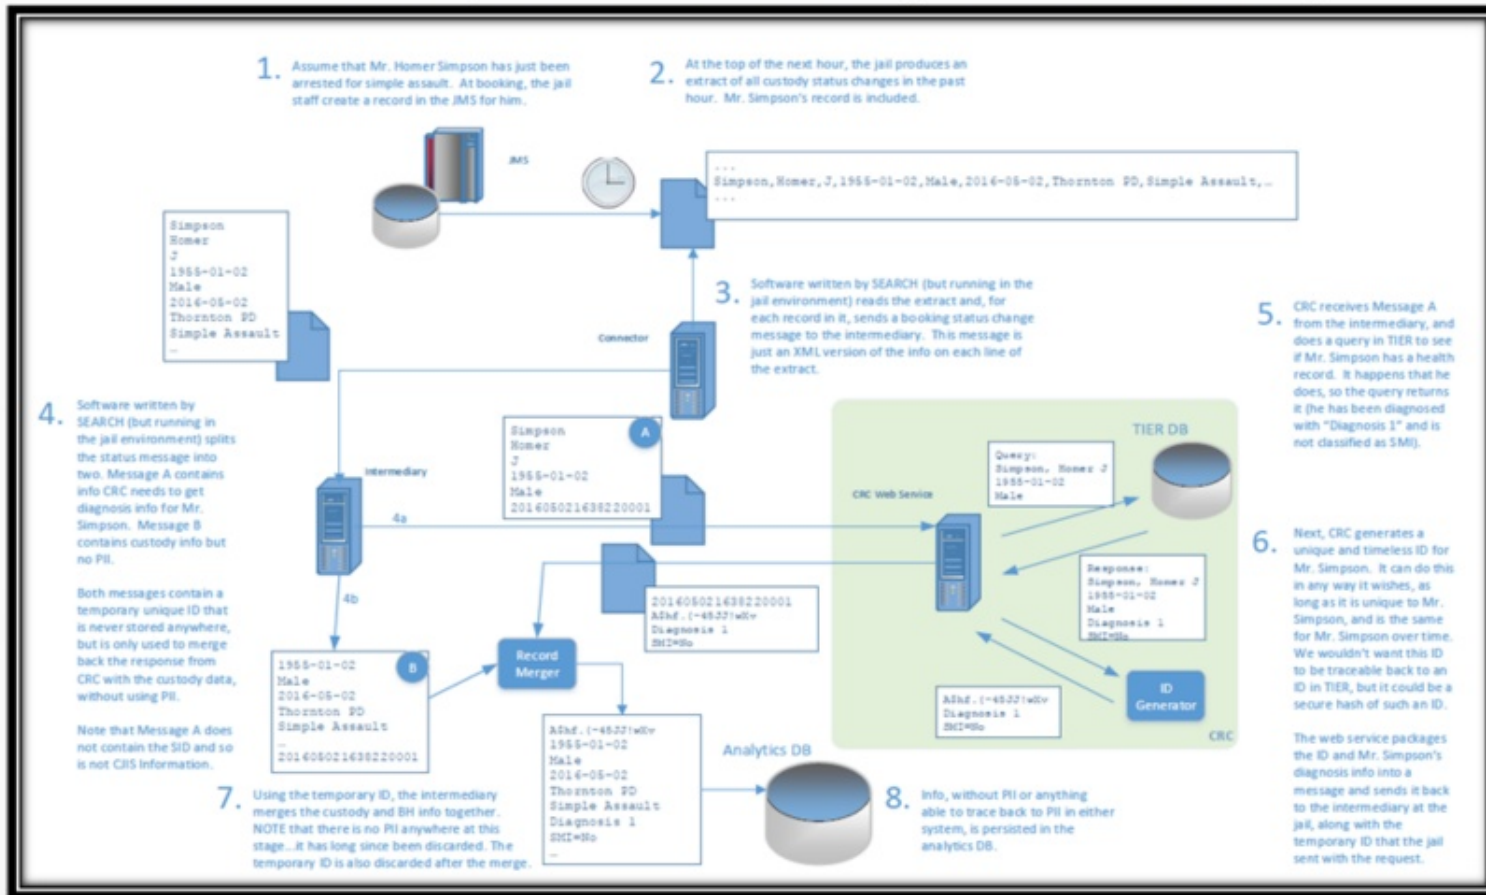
1. Assume that Mr. Homer Simpson has just been arrested for simple assault. At booking, the jail staff create a record in the JMS for him.

2. At the top of the next hour, the jail produces an extract of all custody status changes in the past hour. Mr. Simpson's record is included.

JMS

...
Simpson,Homer,J,1955-01-02,Male,2016-05-02,Thornton PD,Simple Assault,...
...

Simpson
Homer
J
1955-01-02
Male
2016-05-02
Thornton PD
Simple Assault
...

3. Software written by SEARCH (but running in the jail environment) reads the extract and, for each record in it, sends a booking status change message to the intermediary. This message is just an XML version of the info on each line of the extract.

Connector

5. CRC receives Message A from the intermediary, and does a query in TIER to see if Mr. Simpson has a health record. It happens that he does, so the query returns it (he has been diagnosed with "Diagnosis 1" and is not classified as SMI).

4. Software written by SEARCH (but running in the jail environment) splits the status message into two. Message A contains info CRC needs to get diagnosis info for Mr. Simpson. Message B contains custody info but no PII.

Both messages contain a temporary unique ID that is never stored anywhere, but is only used to merge back the response from CRC with the custody data, without using PII.

Note that Message A does not contain the SID and so is not CJIS information.

Intermediary

Simpson
Homer
J
1955-01-02
Male
20160502163822001

A

TIER DB

Query:
Simpson, Homer J
1955-01-02
Male

CRC Web Service

4a

Response:
Simpson, Homer J
1955-01-02
Male
Diagnosis 1
SMI=No

6. Next, CRC generates a unique and timeless ID for Mr. Simpson. It can do this in any way it wishes, as long as it is unique to Mr. Simpson, and is the same for Mr. Simpson over time. We wouldn't want this ID to be traceable back to an ID in TIER, but it could be a secure hash of such an ID.

The web service packages the ID and Mr. Simpson's diagnosis info into a message and sends it back to the intermediary at the jail, along with the temporary ID that the jail sent with the request.

4b

20160502163822001
AShf.(-4533!wKv
Diagnosis 1
SMI=No

1955-01-02
Male
2016-05-02
Thornton PD
Simple Assault
...
20160502163822001

B

Record Merger

ID Generator

AShf.(-4533!wKv
Diagnosis 1
SMI=No

CRC

AShf.(-4533!wKv
1955-01-02
Male
2016-05-02
Thornton PD
Simple Assault
Diagnosis 1
SMI=No
...

Analytics DB

7. Using the temporary ID, the intermediary merges the custody and BH info together. NOTE that there is no PII anywhere at this stage...it has long since been discarded. The temporary ID is also discarded after the merge.

8. Info, without PII or anything able to trace back to PII in either system, is persisted in the analytics DB.